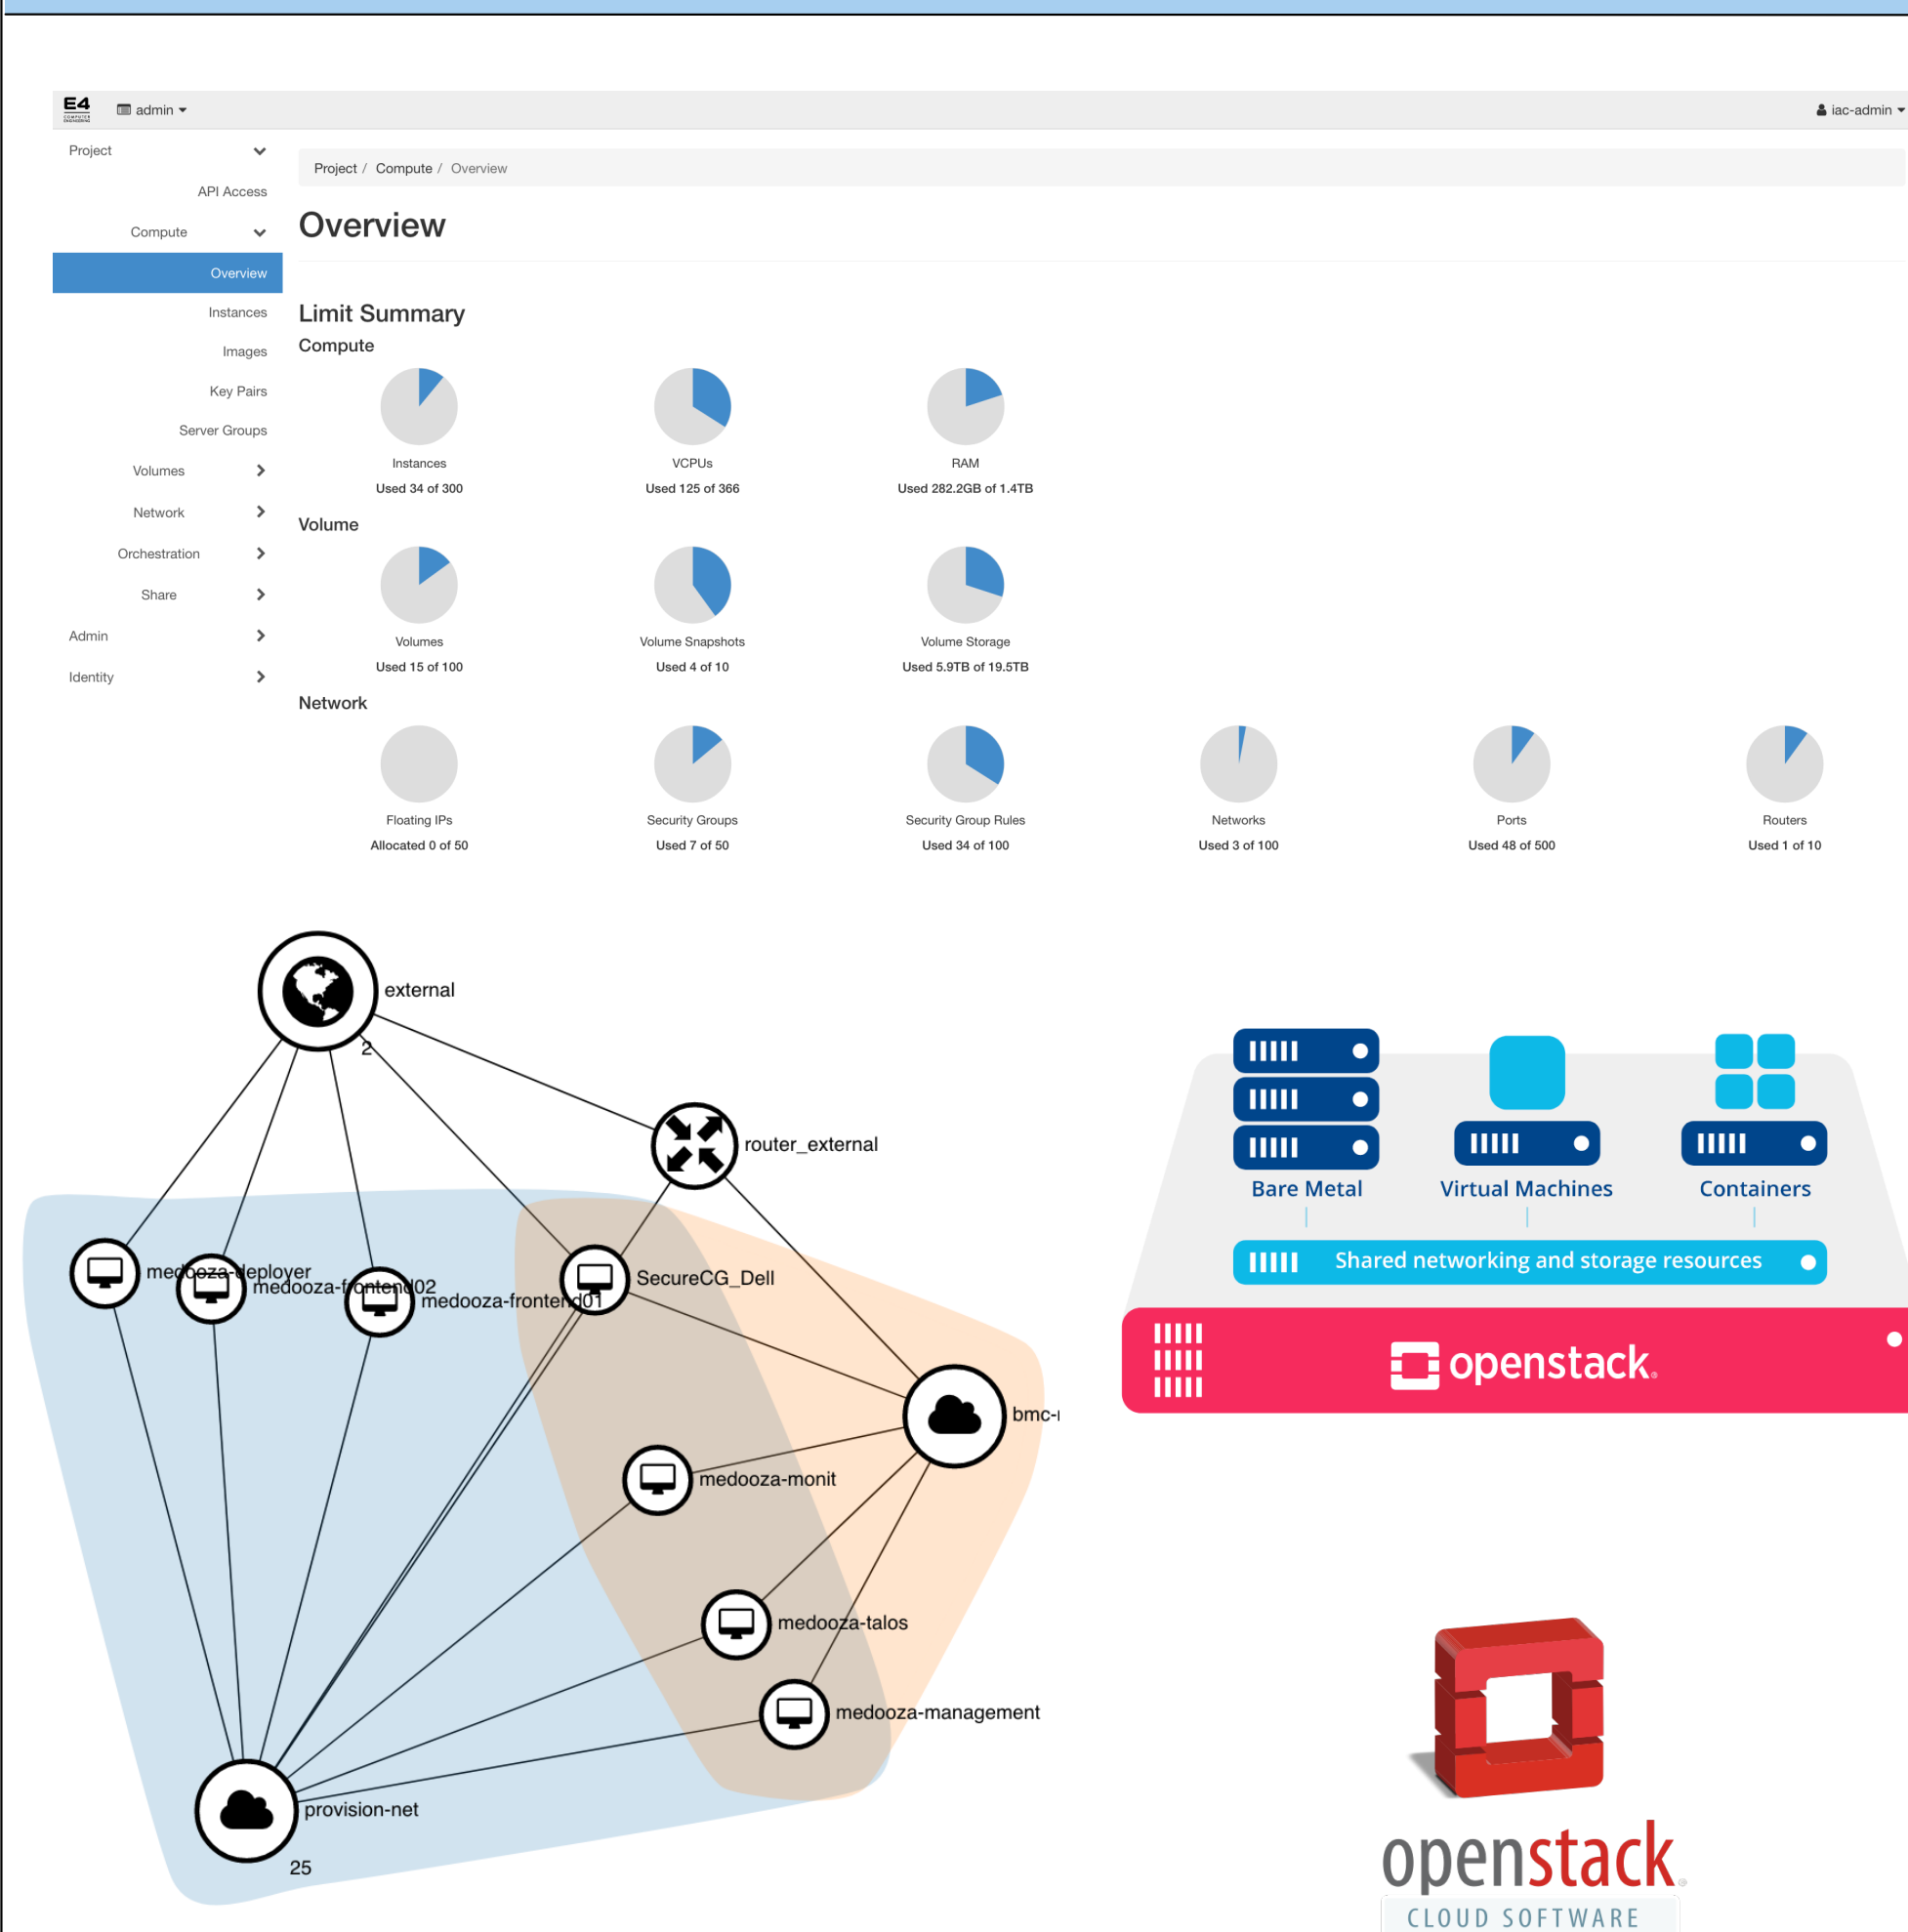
E4 admin ▾ iac-admin ▾

Project
API Access
Compute
Overview
Instances
Images
Key Pairs
Server Groups
Volumes
Network
Orchestration
Share
Admin
Identity

Project / Compute / Overview

Overview

Limit Summary

Compute

Instances
Used 34 of 300

VCPUs
Used 125 of 366

RAM
Used 282.2GB of 1.4TB

Volume

Volumes
Used 15 of 100

Volume Snapshots
Used 4 of 10

Volume Storage
Used 5.9TB of 19.5TB

Network

Floating IPs
Allocated 0 of 50

Security Groups
Used 7 of 50

Security Group Rules
Used 34 of 100

Networks
Used 3 of 100

Ports
Used 48 of 500

Routers
Used 1 of 10

external
2
router_external
medooza-deployer
medooza-frontend02
medooza-frontend01
SecureCG_Dell
bmc-
medooza-monit
medooza-talos
medooza-management
provision-net
25

Bare Metal
Virtual Machines
Containers
Shared networking and storage resources
openstack

openstack
CLOUD SOFTWARE